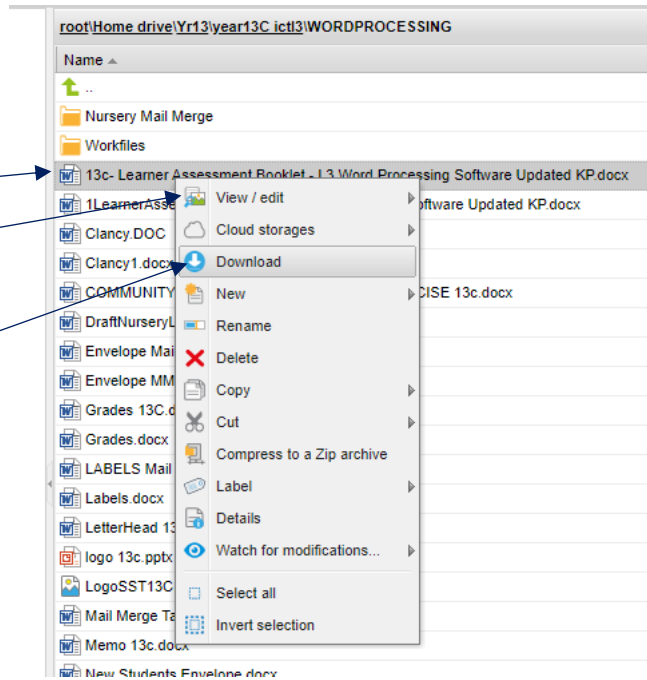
root\Home drive\Yr13\year13C ictl3\WORDPROCESSING

Name

..

Nursery Mail Merge

Workfiles

13c- Learner Assessment Booklet - L3 Word Processing Software Updated KP.docx

1LearnerAsse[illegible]oftware Updated KP.docx

Clancy.DOC

Clancy1.docx

COMMUNITY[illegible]CISE 13c.docx

DraftNurseryL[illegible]

Envelope Mai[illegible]

Envelope MM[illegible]

Grades 13C.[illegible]

Grades.docx

LABELS Mail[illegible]

Labels.docx

LetterHead 13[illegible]

logo 13c.pptx

LogoSST13C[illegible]

Mail Merge Ta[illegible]

Memo 13c.docx

New Students Envelope.docx

View / edit

Cloud storages

Download

New

Rename

Delete

Copy

Cut

Compress to a Zip archive

Label

Details

Watch for modifications...

Select all

Invert selection